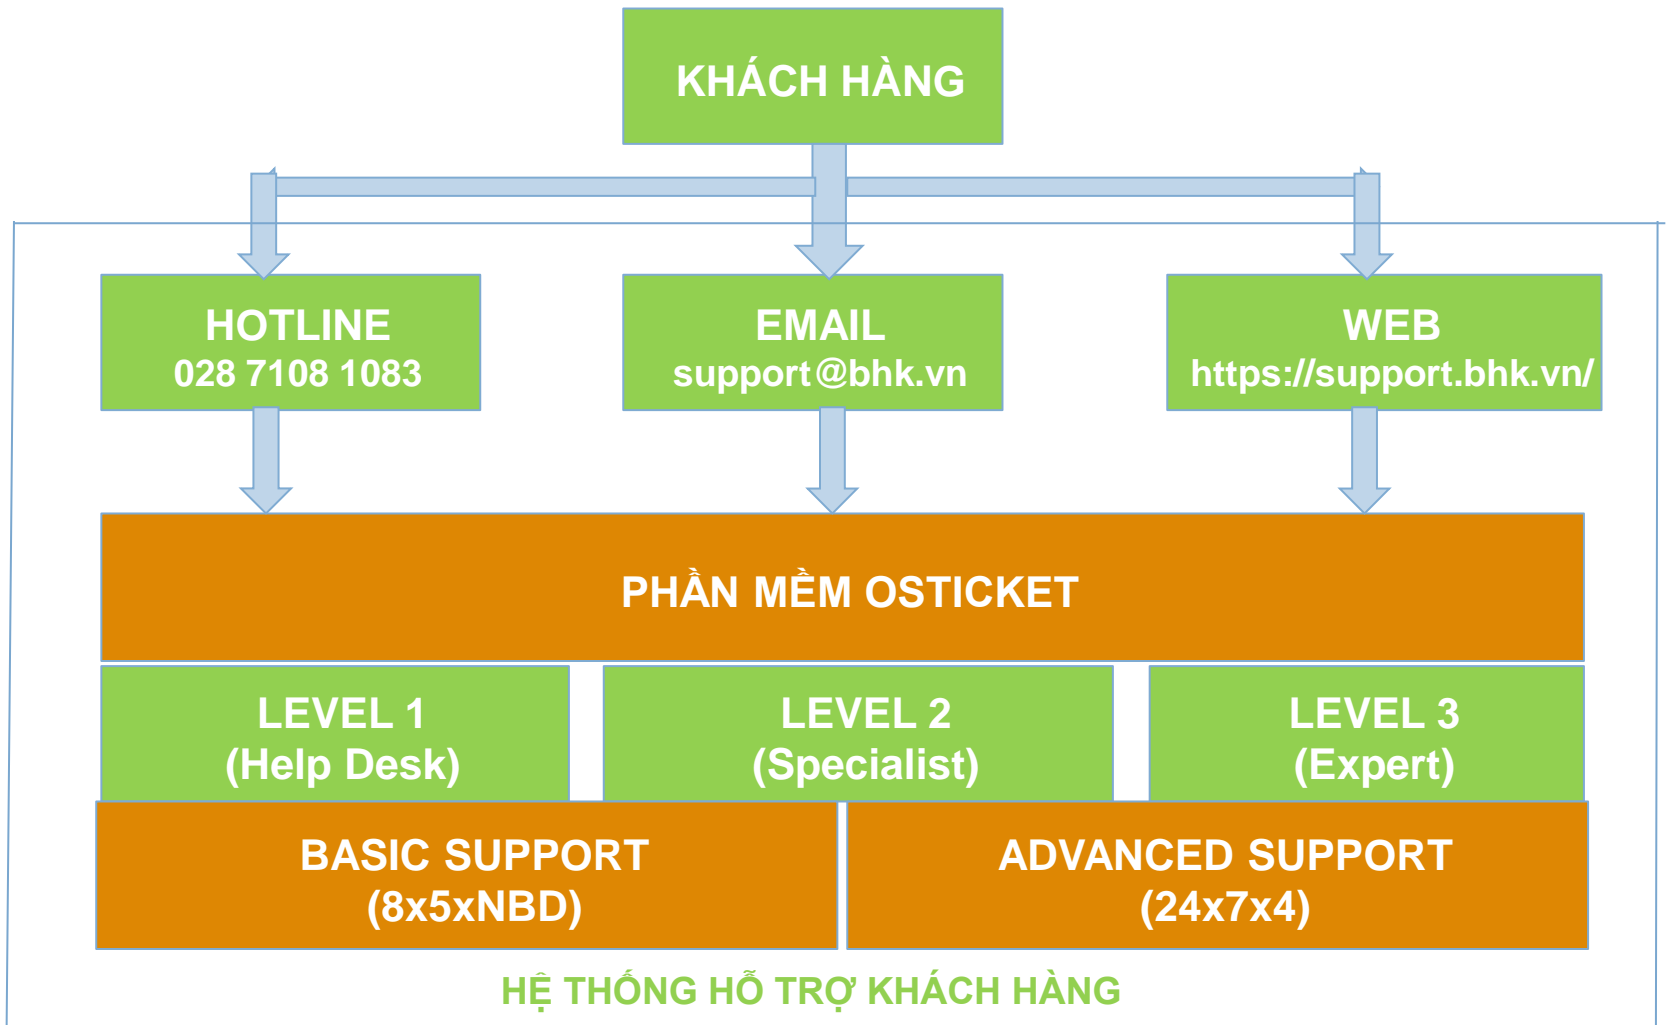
KHÁCH HÀNG

HOTLINE
028 7108 1083

EMAIL
support@bhk.vn

WEB
https://support.bhk.vn/

PHẦN MỀM OSTICKET

LEVEL 1
(Help Desk)

LEVEL 2
(Specialist)

LEVEL 3
(Expert)

BASIC SUPPORT
(8x5xNBD)

ADVANCED SUPPORT
(24x7x4)

HỆ THỐNG HỖ TRỢ KHÁCH HÀNG